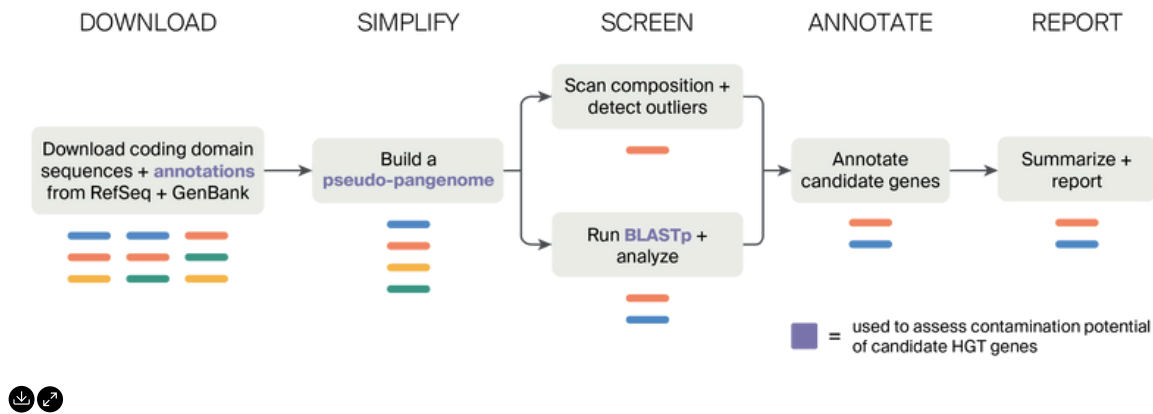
DOWNLOAD

SIMPLIFY

SCREEN

ANNOTATE

REPORT

Download coding domain sequences + annotations from RefSeq + GenBank

Build a pseudo-pangenome

Scan composition + detect outliers

Run BLASTp + analyze

Annotate candidate genes

Summarize + report

= used to assess contamination potential of candidate HGT genes